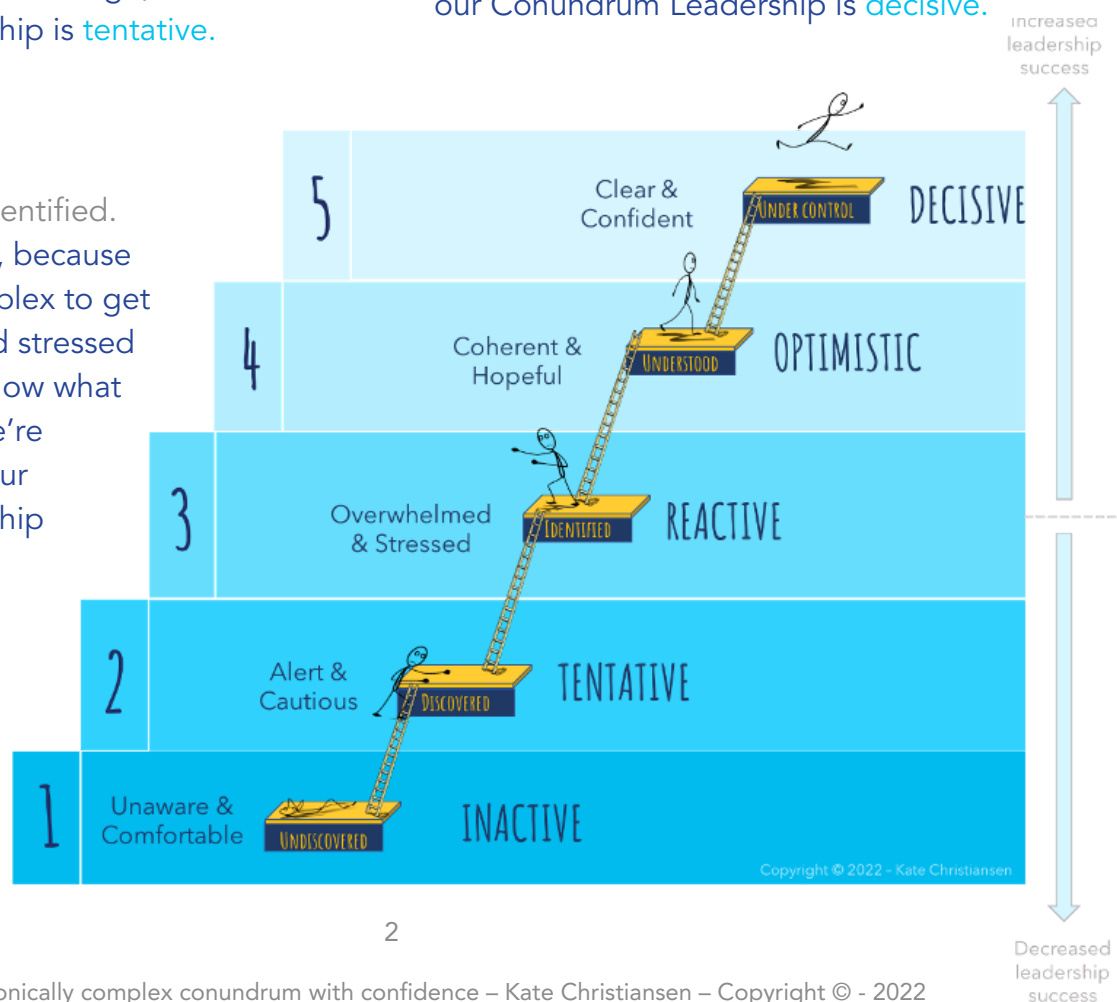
hip is tentative.

our Conundrum Leadership is decisive.

Increased leadership success

entified.
, because
plex to get
d stressed
ow what
e're
ur
hip

5 Clear & Confident UNDER CONTROL DECISIVE

4 Coherent & Hopeful UNDERSTOOD OPTIMISTIC

3 Overwhelmed & Stressed IDENTIFIED REACTIVE

2 Alert & Cautious DISCOVERED TENTATIVE

1 Unaware & Comfortable UNDISCOVERED INACTIVE

Copyright © 2022 - Kate Christiansen

2

Decreased leadership success

onically complex conundrum with confidence – Kate Christiansen – Copyright © - 2022